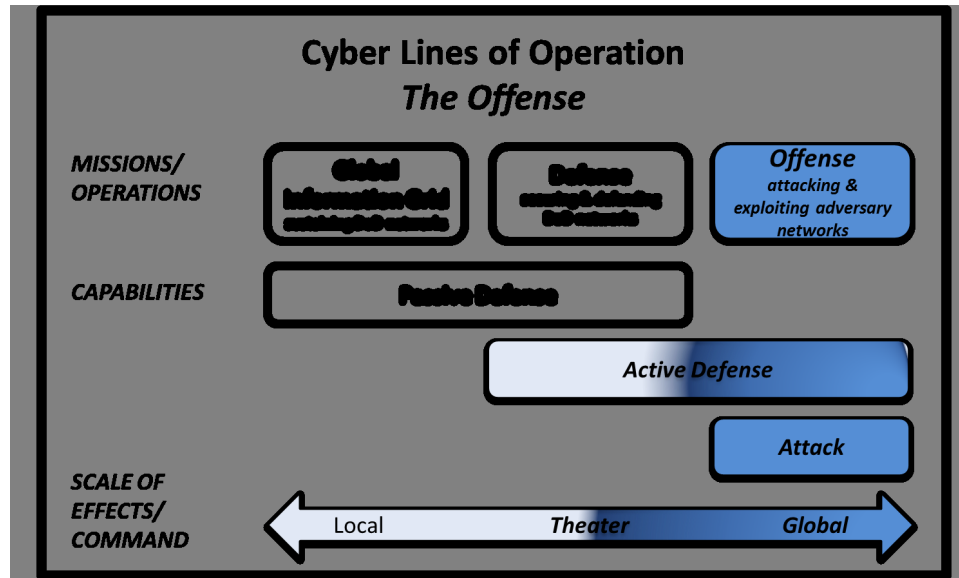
Cyber Lines of Operation
The Offense

MISSIONS/ OPERATIONS

Global Information Grid
sustaining DoD networks

Defense
securing & defending DoD networks

Offense
attacking & exploiting adversary networks

CAPABILITIES

Passive Defense

Active Defense

Attack

SCALE OF EFFECTS/ COMMAND

Local

Theater

Global